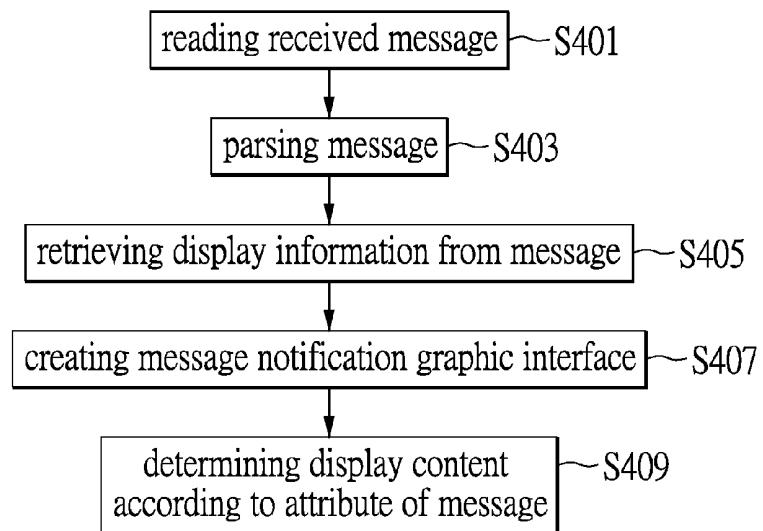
reading received message S401

parsing message S403

retrieving display information from message S405

creating message notification graphic interface S407

determining display content according to attribute of message S409